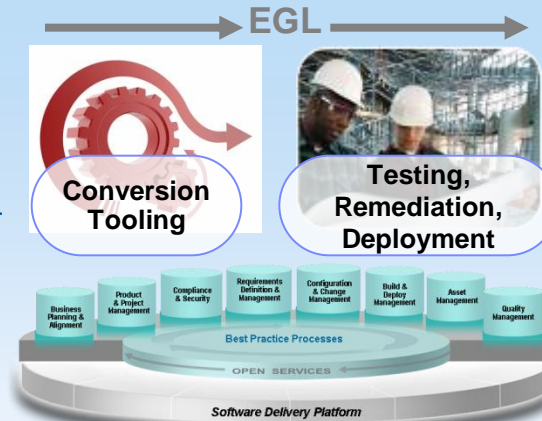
EGL

Conversion Tooling

Testing, Remediation, Deployment

Business Planning & Alignment

Product & Project Management

Compliance & Security

Requirements Definition & Management

Configuration & Change Management

Build & Deploy Management

Asset Management

Quality Management

Best Practice Processes

OPEN SERVICES

Software Delivery Platform